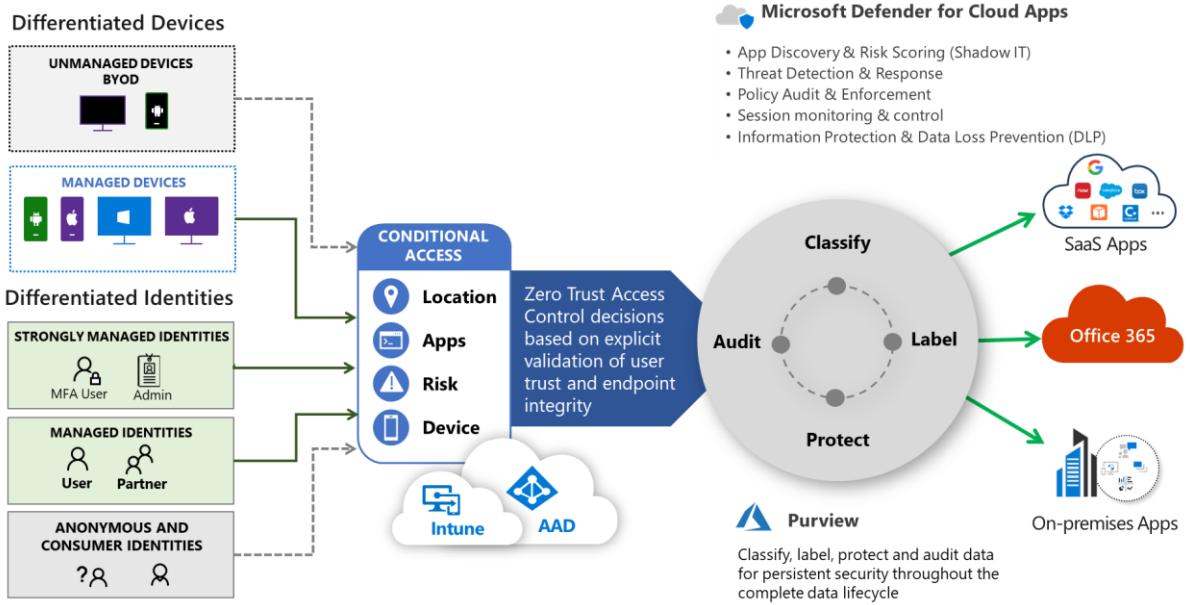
Differentiated Devices

UNMANAGED DEVICES
BYOD

MANAGED DEVICES

Differentiated Identities

STRONGLY MANAGED IDENTITIES

MFA User

Admin

MANAGED IDENTITIES

User

Partner

ANONYMOUS AND CONSUMER IDENTITIES

CONDITIONAL ACCESS

Location

Apps

Risk

Device

Zero Trust Access Control decisions based on explicit validation of user trust and endpoint integrity

Intune

AAD

Microsoft Defender for Cloud Apps

• App Discovery & Risk Scoring (Shadow IT)
• Threat Detection & Response
• Policy Audit & Enforcement
• Session monitoring & control
• Information Protection & Data Loss Prevention (DLP)

Classify

Audit

Label

Protect

Purview

Classify, label, protect and audit data for persistent security throughout the complete data lifecycle

SaaS Apps

Office 365

On-premises Apps